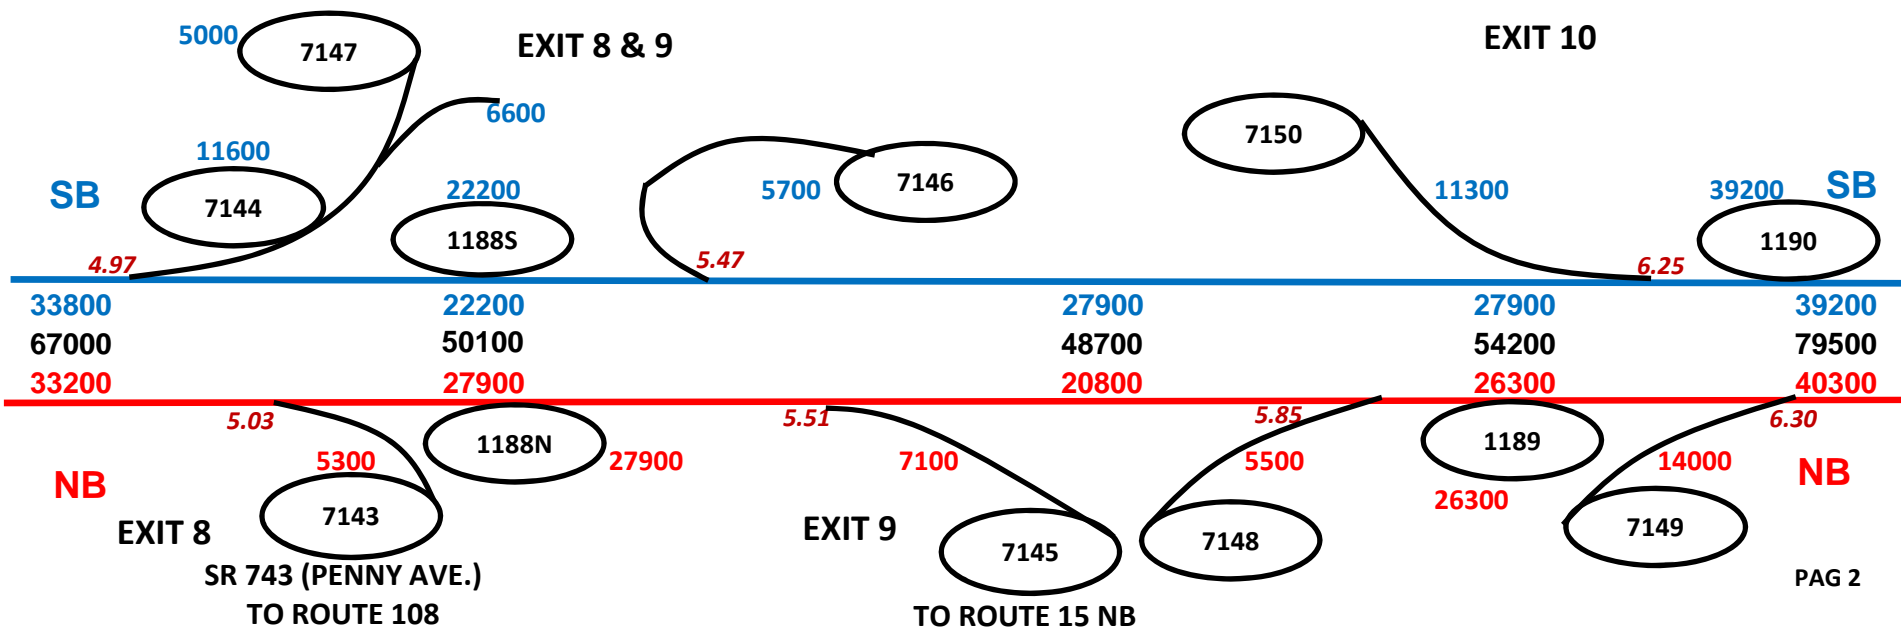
5000
7147
EXIT 8 & 9
EXIT 10
6600
7150
11600
7146
SB
22200
5700
11300
39200
SB
7144
1188S
1190
4.97
5.47
6.25
33800
22200
27900
27900
39200
67000
50100
48700
54200
79500
33200
27900
20800
26300
40300
5.03
5.51
5.85
6.30
1188N
1189
5300
27900
7100
5500
14000
NB
NB
26300
EXIT 8
7143
EXIT 9
7145
7148
7149
SR 743 (PENNY AVE.)
PAG 2
TO ROUTE 108
TO ROUTE 15 NB